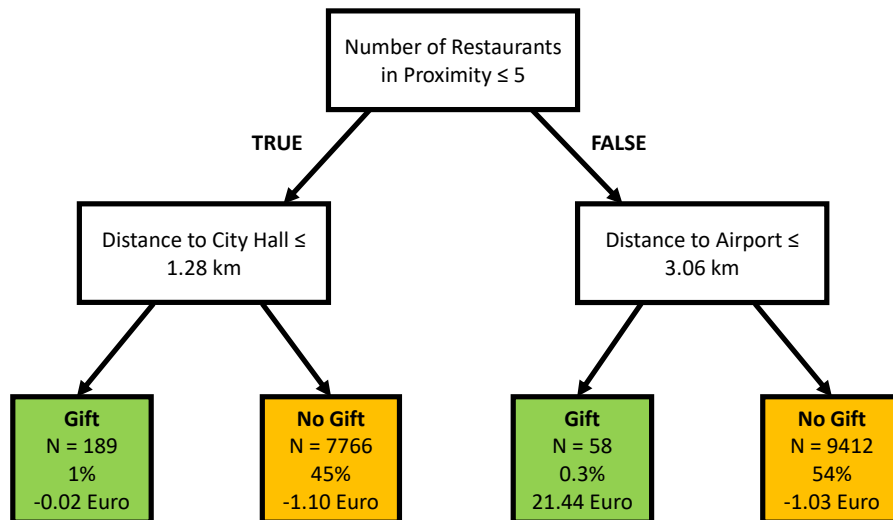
Number of Restaurants in Proximity ≤ 5

TRUE

FALSE

Distance to City Hall ≤ 1.28 km

Distance to Airport ≤ 3.06 km

**Gift**
N = 189
1%
-0.02 Euro

**No Gift**
N = 7766
45%
-1.10 Euro

**Gift**
N = 58
0.3%
21.44 Euro

**No Gift**
N = 9412
54%
-1.03 Euro